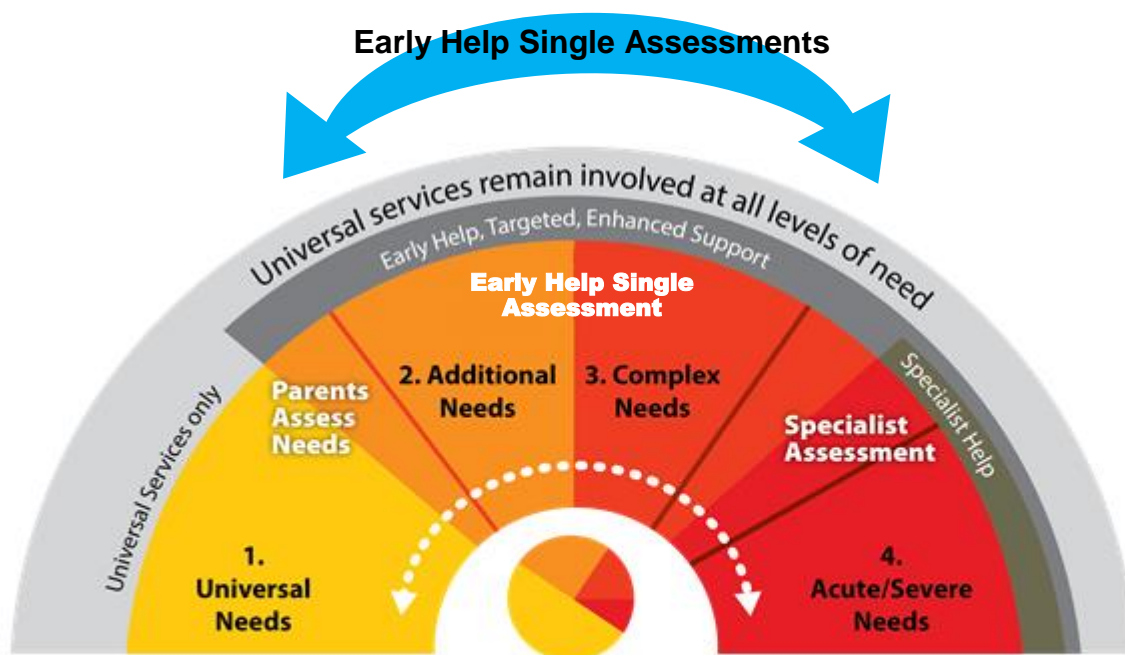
Early Help Single Assessments

Universal services remain involved at all levels of need

Early Help, Targeted, Enhanced Support

Early Help Single Assessment

Universal Services only

Parents Assess Needs

2. Additional Needs

3. Complex Needs

Specialist Assessment

Specialist Help

1. Universal Needs

4. Acute/Severe Needs